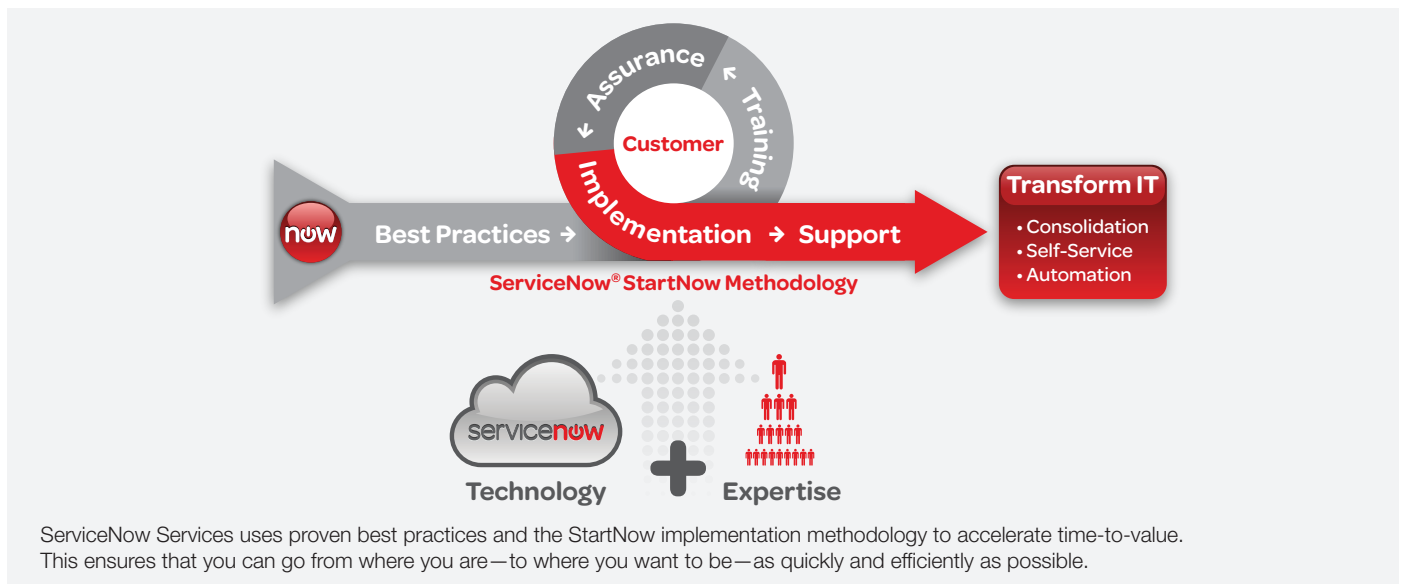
Assurance

Training

Customer

now

Best Practices

Implementation

Support

Transform IT

• Consolidation
• Self-Service
• Automation

ServiceNow® StartNow Methodology

servicenow

Technology

Expertise

ServiceNow Services uses proven best practices and the StartNow implementation methodology to accelerate time-to-value. This ensures that you can go from where you are—to where you want to be—as quickly and efficiently as possible.